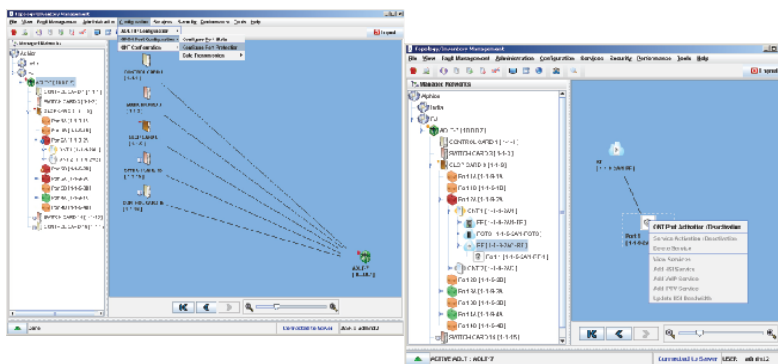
Topology/Inventory Management
File View Fault Management Administration Configuration Services Security Performance Tools Help
Logout
Manage Elements
Alpha
AOLT
AOLT-1 [10.0.0.7]
CONTROL CARD-1 [1-1-1]
SWITCH CARD-1 [1-1-2]
CLOT CARD-1 [1-1-3]
Port 1/1 [1-1-3-1]
Port 1/2 [1-1-3-2]
AOLT Configuration
GPON Port Configuration
ONT Configuration
Configure Port State
Configure Port Protection
Static Forwarding
CONTROL CARD-1 [1-1-1]
SWITCH CARD-1 [1-1-2]
CLOT CARD-1 [1-1-3]
AOLT-1 [10.0.0.7]
Done
Connected to Server
USER: admin

Topology/Inventory Management
File View Fault Management Administration Configuration Services Security Performance Tools Help
Logout
Manage Elements
Alpha
Delta
PU
AOLT-1 [10.0.0.7]
CONTROL CARD-1 [1-1-1]
SWITCH CARD-1 [1-1-2]
CLOT CARD-1 [1-1-3]
Port 1/1 [1-1-3-1]
Port 1/2 [1-1-3-2]
Port 1/3 [1-1-3-3]
ONT 1 [1-1-3-3-1]
PF1 [1-1-3-3-1-PF1]
POTS-1 [1-1-3-3-1-POTS-1]
RF1 [1-1-3-3-1-RF1]
Port 1 [1-1-3-3-1-RF1-1]
ONT 2 [1-1-3-3-2]
Port 1/4 [1-1-3-4]
Port 1/5 [1-1-3-5]
Port 1/6 [1-1-3-6]
Port 1/7 [1-1-3-7]
Port 1/8 [1-1-3-8]
SWITCH CARD-2 [1-1-15]
RF
[1-1-3-3-1-RF1]
Port 1
[1-1-3-3-1]
ONT Port Activation / Deactivation
Service Activation / Deactivation
Create Service
View Services
Add Video Service
Add VoIP Service
Add PPV Service
Update Bandwidth
ACTIVE AOLT : AOLT-1
Connected to Server
USER: admin